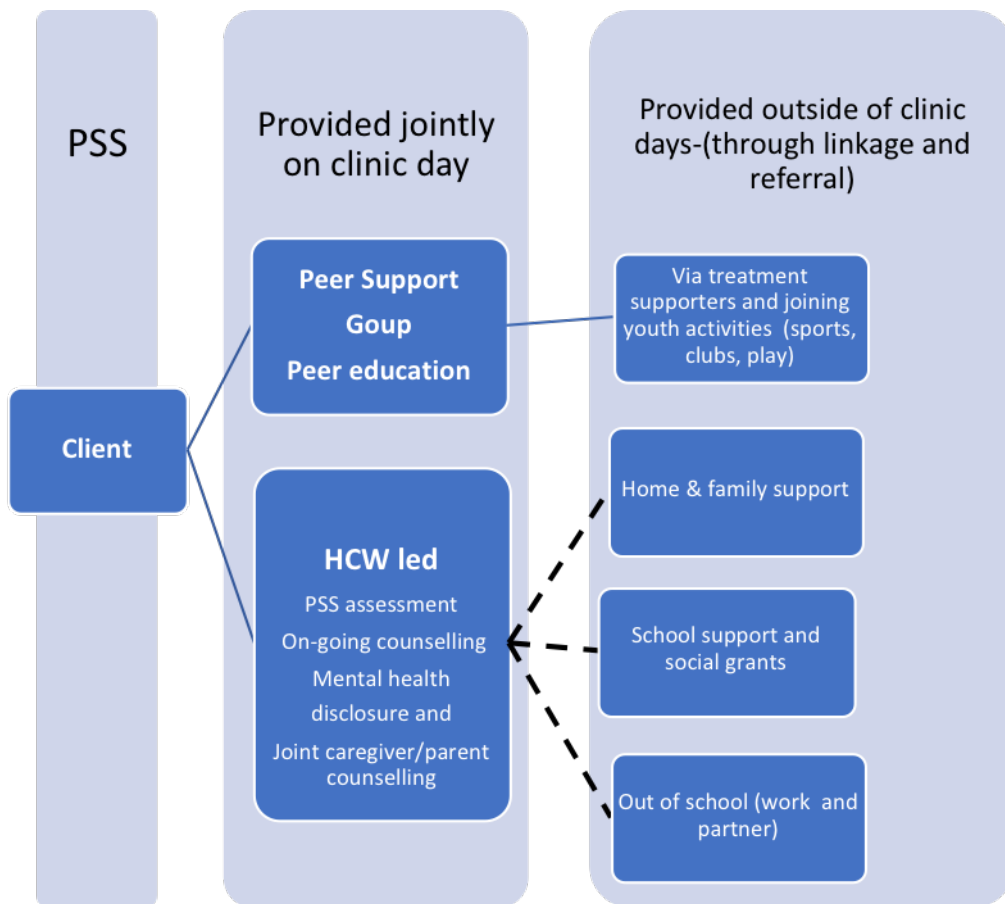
PSS

Provided jointly on clinic day

Provided outside of clinic days-(through linkage and referral)

Client

Peer Support
Goup
Peer education

Via treatment supporters and joining youth activities (sports, clubs, play)

HCW led
PSS assessment
On-going counselling
Mental health
disclosure and
Joint caregiver/parent counselling

Home & family support

School support and social grants

Out of school (work and partner)